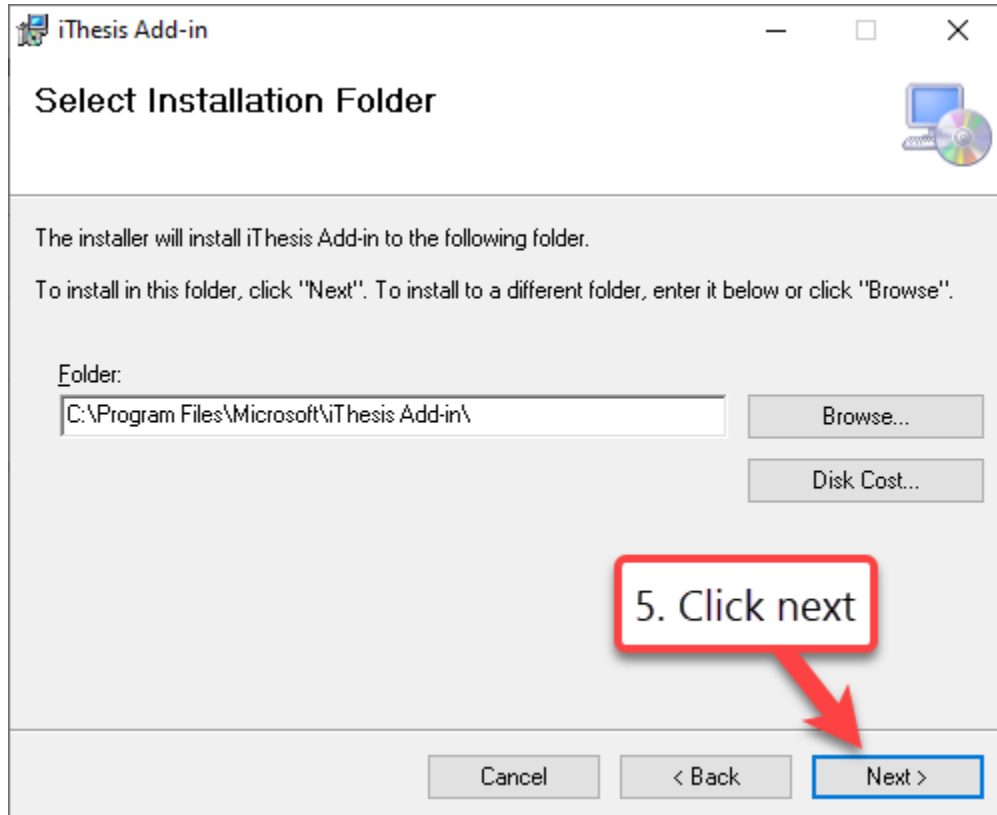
iThesis Add-in

Select Installation Folder

The installer will install iThesis Add-in to the following folder.

To install in this folder, click "Next". To install to a different folder, enter it below or click "Browse".

Folder:

C:\Program Files\Microsoft\iThesis Add-in\

Browse...

Disk Cost...

5. Click next

Cancel

< Back

Next >